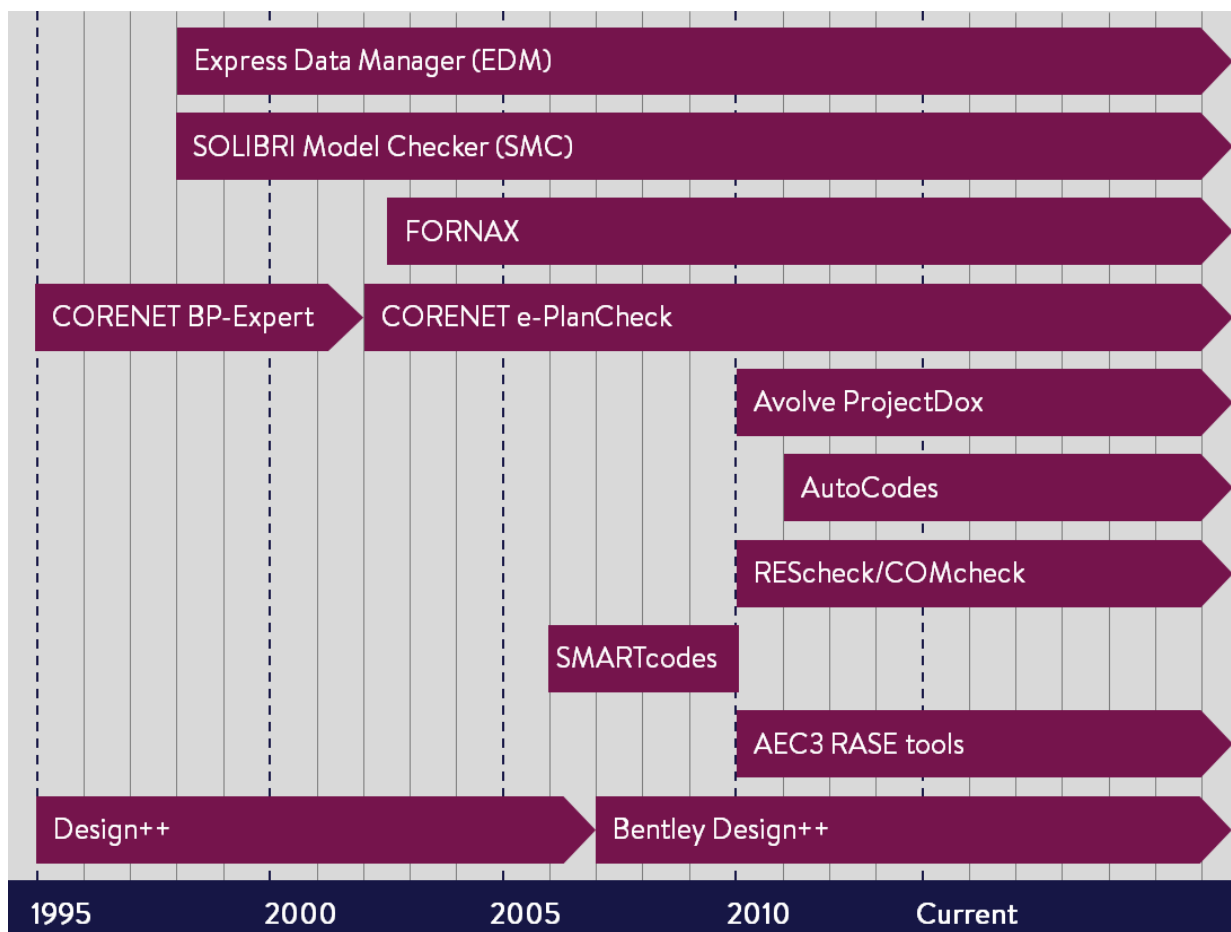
Express Data Manager (EDM)

SOLIBRI Model Checker (SMC)

FORNAX

CORENET BP-Expert

CORENET e-PlanCheck

Avolve ProjectDox

AutoCodes

REScheck/COMcheck

SMARTcodes

AEC3 RASE tools

Design++

Bentley Design++

1995
2000
2005
2010
Current